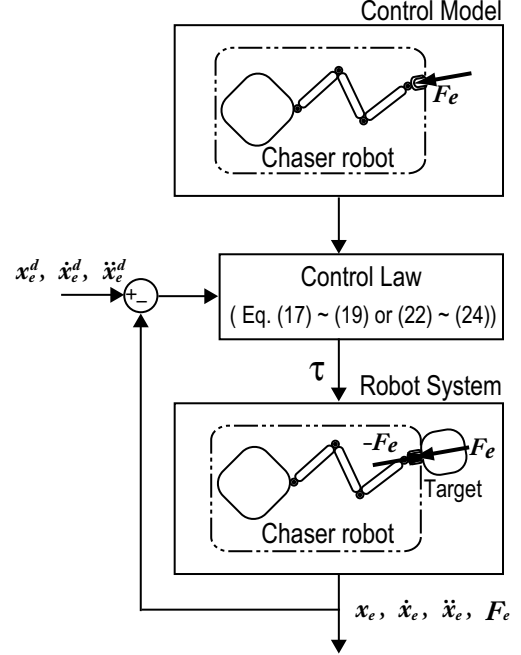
Control Model

$F_e$

Chaser robot

$x_e^d,\ \dot{x}_e^d,\ \ddot{x}_e^d$

+
−

Control Law
( Eq. (17) ~ (19) or (22) ~ (24))

$\tau$

Robot System

$-F_e$

$F_e$

Target

Chaser robot

$x_e,\ \dot{x}_e,\ \ddot{x}_e,\ F_e$